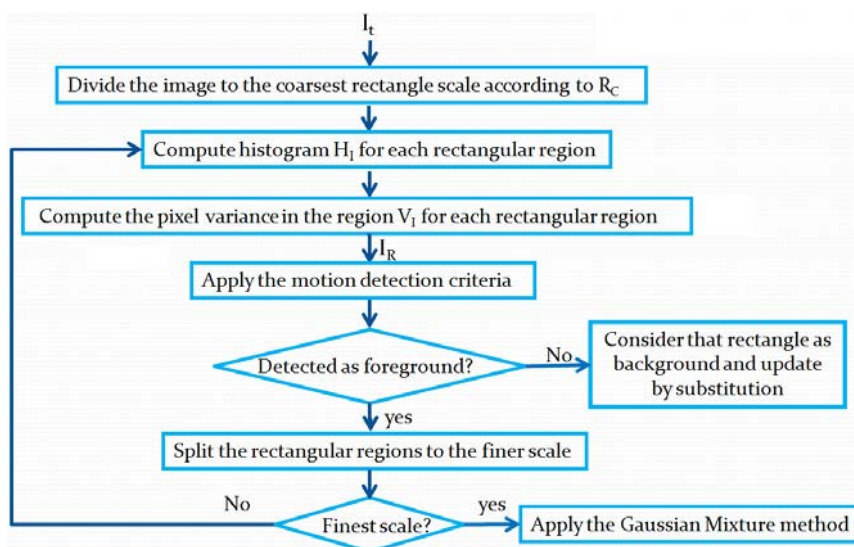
$I_t$

Divide the image to the coarsest rectangle scale according to $R_C$

Compute histogram $H_I$ for each rectangular region

Compute the pixel variance in the region $V_I$ for each rectangular region

$I_R$

Apply the motion detection criteria

Detected as foreground?

No

Consider that rectangle as background and update by substitution

yes

Split the rectangular regions to the finer scale

No

Finest scale?

yes

Apply the Gaussian Mixture method